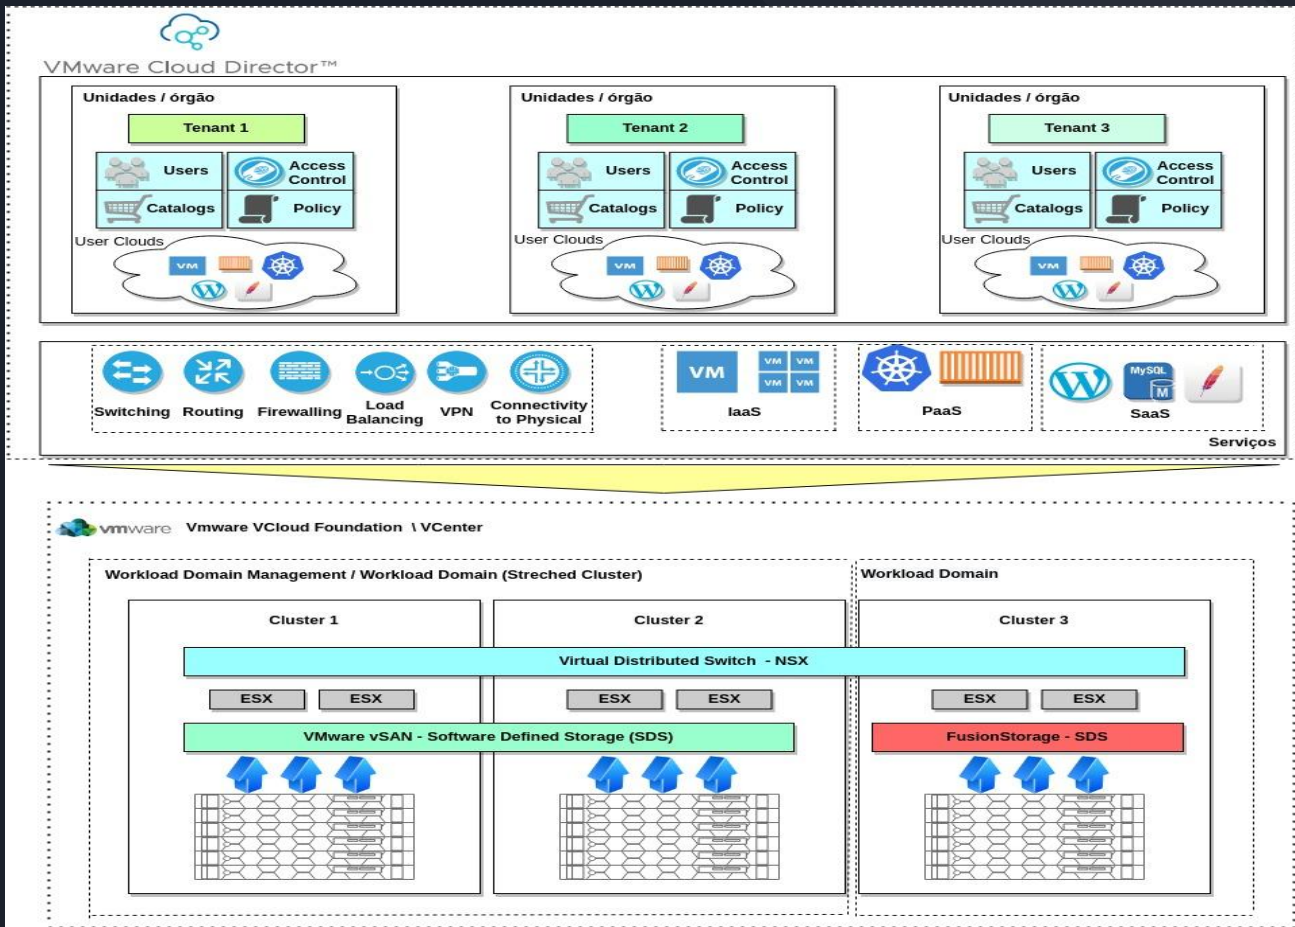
VMware Cloud Director™

Unidades / órgão
Tenant 1
Users
Access Control
Catalogs
Policy
User Clouds
VM

Unidades / órgão
Tenant 2
Users
Access Control
Catalogs
Policy
User Clouds
VM

Unidades / órgão
Tenant 3
Users
Access Control
Catalogs
Policy
User Clouds
VM

Switching
Routing
Firewalling
Load Balancing
VPN
Connectivity to Physical

VM
VM VM
VM VM
IaaS

PaaS

MySQL
M
SaaS

Serviços

vmware Vmware VCloud Foundation \ VCenter

Workload Domain Management / Workload Domain (Streched Cluster)

Workload Domain

Cluster 1
Cluster 2
Cluster 3

Virtual Distributed Switch - NSX

ESX
ESX
ESX
ESX
ESX
ESX

VMware vSAN - Software Defined Storage (SDS)

FusionStorage - SDS